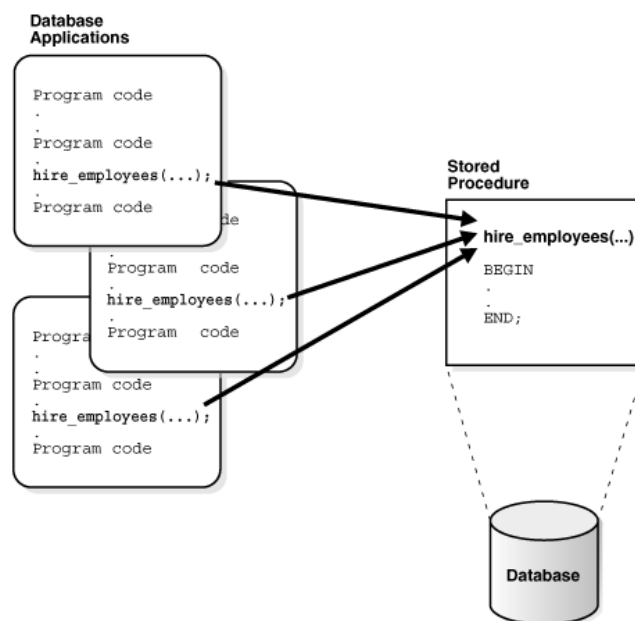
Database Applications

Program code
.
Program code
.
hire_employees(...);
.
Program code

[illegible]de
.
Program code
.
hire_employees(...);
.
Program code

Progra
.
.
Program code
.
hire_employees(...);
.
Program code

Stored Procedure

hire_employees(...)

BEGIN
.
.
END;

Database